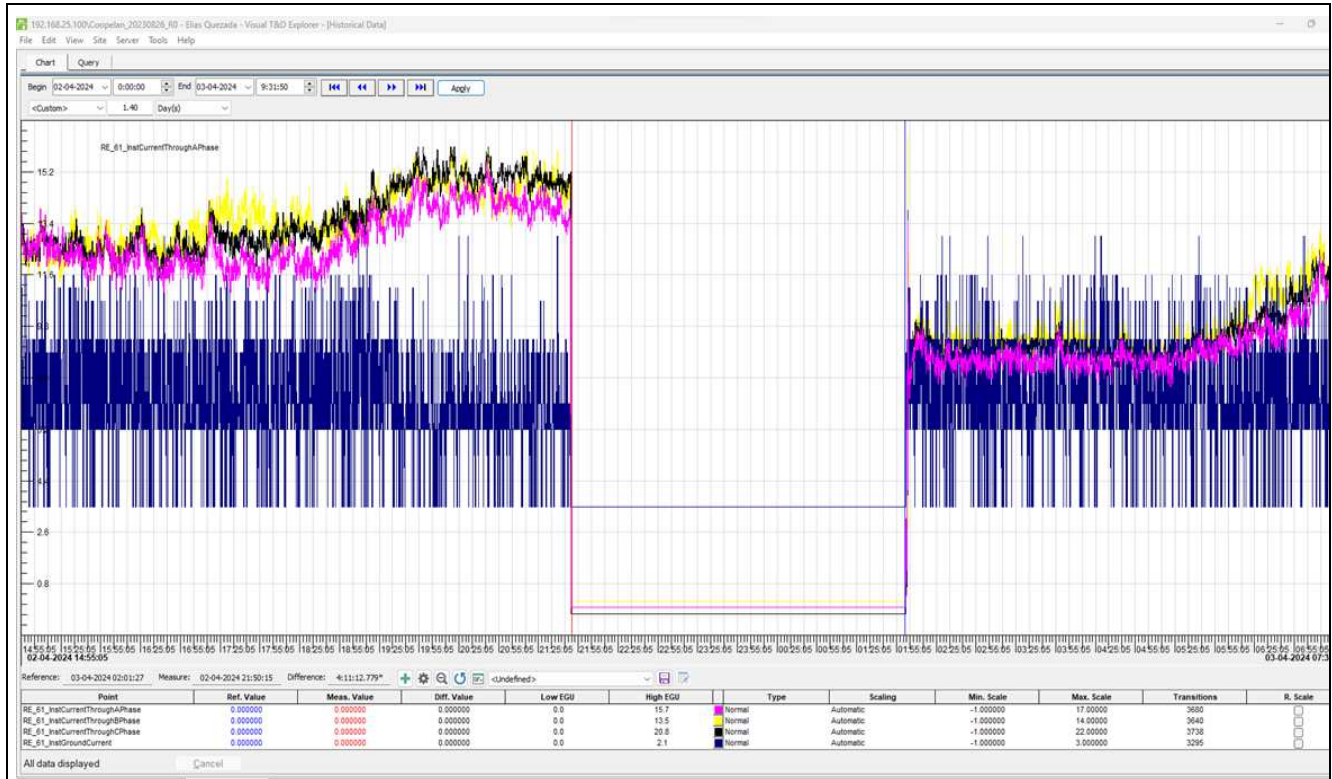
192.168.25.100\Coopelan_20230826_R0 - Elias Quezada - Visual T&D Explorer - [Historical Data]
File Edit View Site Server Tools Help

Chart Query

Begin 02-04-2024 0:00:00 End 03-04-2024 9:31:50 Apply
<Custom> 1.40 Day(s)

RE_61_InstCurrentThroughAPhase

15.2
13.4
11.6
9.8
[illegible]
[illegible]
4.4
2.6
0.8

14:55:05 15:25:05 15:55:05 16:25:05 16:55:05 17:25:05 17:55:05 18:25:05 18:55:05 19:25:05 19:55:05 20:25:05 20:55:05 21:25:05 21:55:05 22:25:05 22:55:05 23:25:05 23:55:05 00:25:05 00:55:05 01:25:05 01:55:05 02:25:05 02:55:05 03:25:05 03:55:05 04:25:05 04:55:05 05:25:05 05:55:05 06:25:05 06:55:05
02-04-2024 14:55:05 03-04-2024 07:3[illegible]

Reference: 03-04-2024 02:01:27 Measure: 02-04-2024 21:50:15 Difference: 4:11:12.779* <Undefined>

| Point | Ref. Value | Meas. Value | Diff. Value | Low EGU | High EGU | Type | Scaling | Min. Scale | Max. Scale | Transitions | R. Scale |
|---|---|---|---|---|---|---|---|---|---|---|---|
| RE_61_InstCurrentThroughAPhase | 0.000000 | 0.000000 | 0.000000 | 0.0 | 15.7 | Normal | Automatic | -1.000000 | 17.00000 | 3680 | |
| RE_61_InstCurrentThroughBPhase | 0.000000 | 0.000000 | 0.000000 | 0.0 | 13.5 | Normal | Automatic | -1.000000 | 14.00000 | 3640 | |
| RE_61_InstCurrentThroughCPhase | 0.000000 | 0.000000 | 0.000000 | 0.0 | 20.8 | Normal | Automatic | -1.000000 | 22.00000 | 3738 | |
| RE_61_InstGroundCurrent | 0.000000 | 0.000000 | 0.000000 | 0.0 | 2.1 | Normal | Automatic | -1.000000 | 3.000000 | 3295 | |

All data displayed Cancel